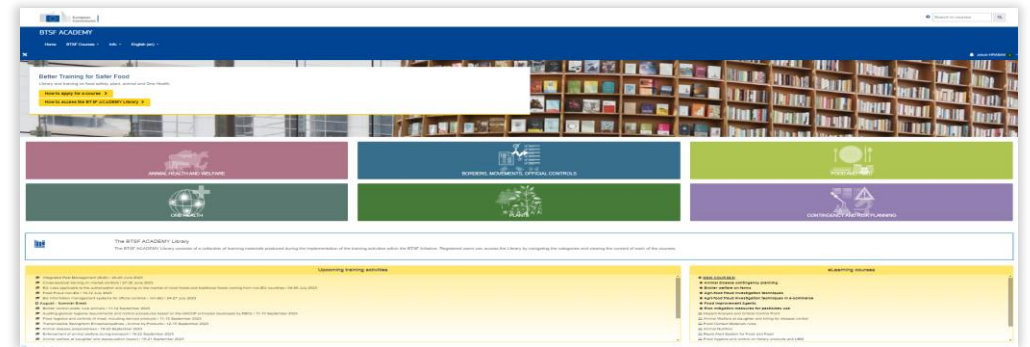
European Commission

Search in courses

BTSF ACADEMY

Home BTSF Courses Info English (en)

Better Training for Safer Food

Library and training on food safety, plant, animal and One Health

How to apply for a course

How to access the BTSF ACADEMY Library

ANIMAL HEALTH AND WELFARE

BORDERS, MOVEMENTS, OFFICIAL CONTROLS

ONE HEALTH

PLANTS

CONTINGENCY AND RISK PLANNING

The BTSF ACADEMY Library

The BTSF ACADEMY Library consists of a collection of learning materials produced during the implementation of the training activities within the BTSF initiative. Registered users can access the Library by navigating the categories and viewing the content of each of the courses.

Upcoming training activities

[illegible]

eLearning courses

NEW COURSES
Animal disease contingency planning
Border control on farm
Agri-food fraud investigation techniques
Agri-food fraud investigation techniques in e-commerce
Food improvement agents
Risk mitigation measures for pesticide use
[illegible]